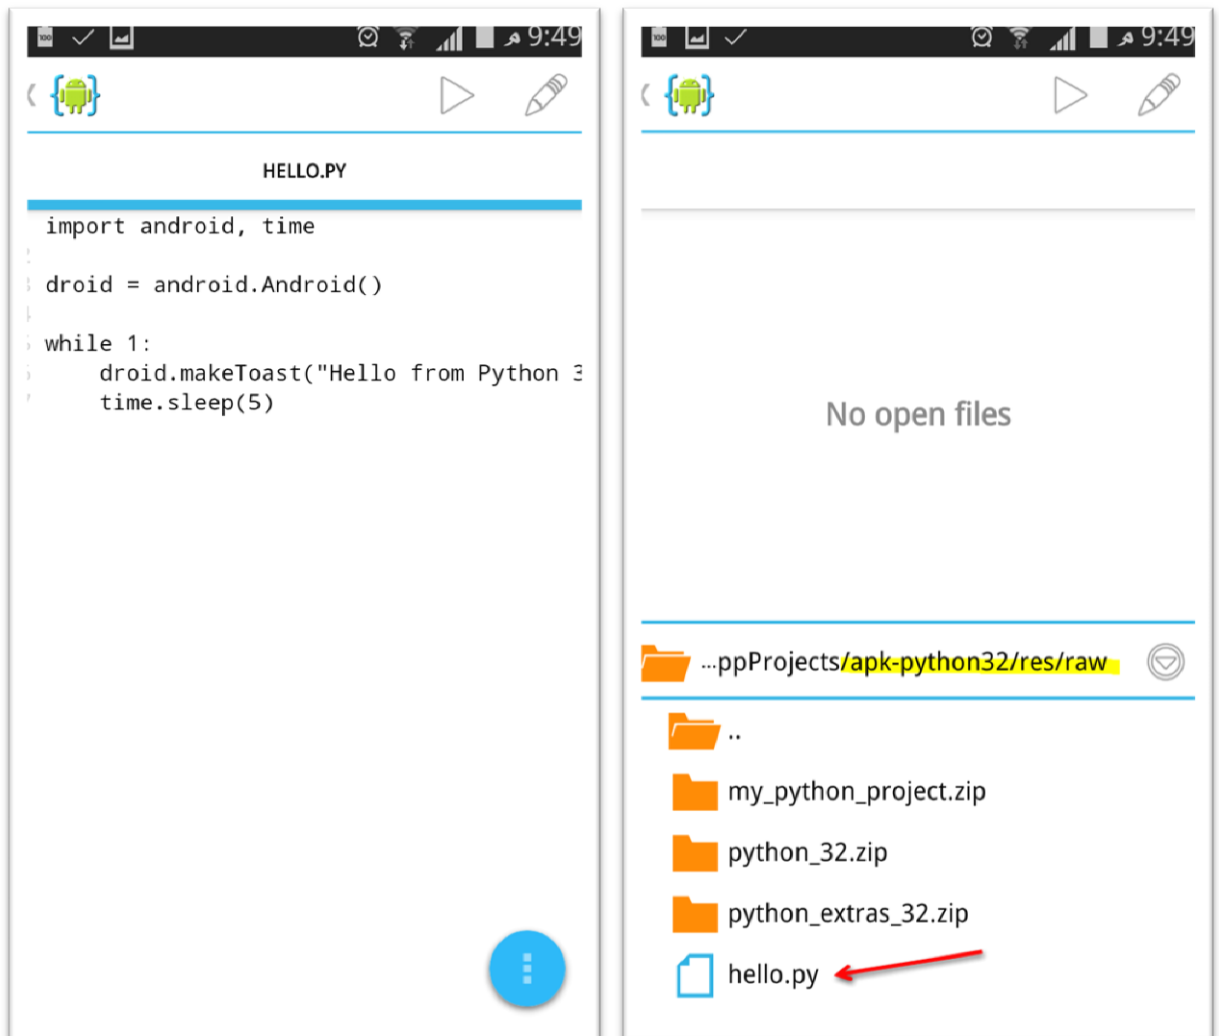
م 9:49

HELLO.PY

import android, time

droid = android.Android()

while 1:
    droid.makeToast("Hello from Python 3
    time.sleep(5)

م 9:49

No open files

...ppProjects/apk-python32/res/raw

..

my_python_project.zip

python_32.zip

python_extras_32.zip

hello.py